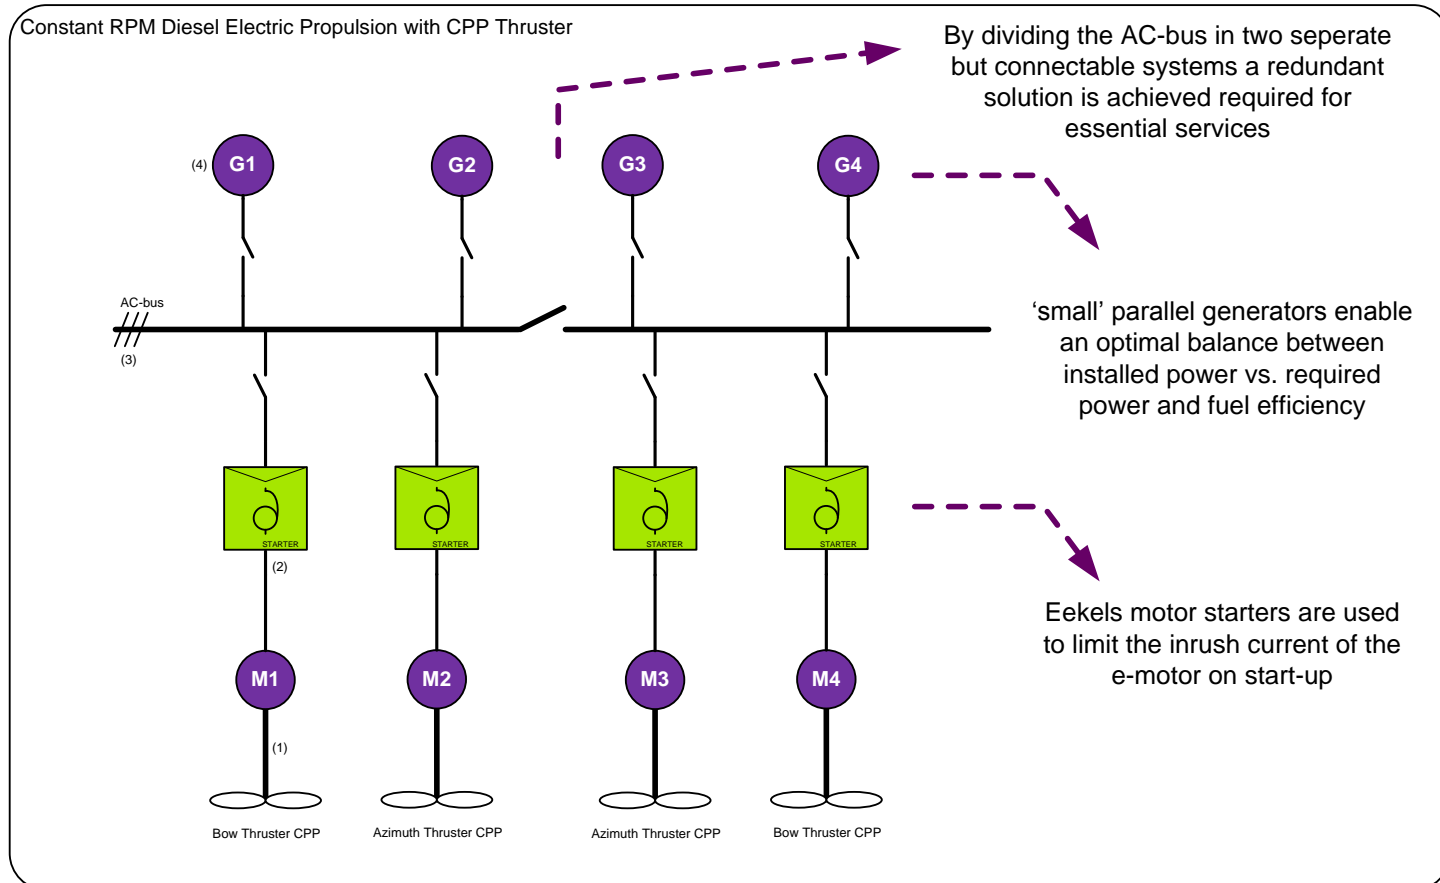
Constant RPM Diesel Electric Propulsion with CPP Thruster

By dividing the AC-bus in two seperate but connectable systems a redundant solution is achieved required for essential services

(4) G1

G2

G3

G4

AC-bus

(3)

'small' parallel generators enable an optimal balance between installed power vs. required power and fuel efficiency

STARTER

STARTER

STARTER

STARTER

(2)

Eekels motor starters are used to limit the inrush current of the e-motor on start-up

M1

M2

M3

M4

(1)

Bow Thruster CPP

Azimuth Thruster CPP

Azimuth Thruster CPP

Bow Thruster CPP